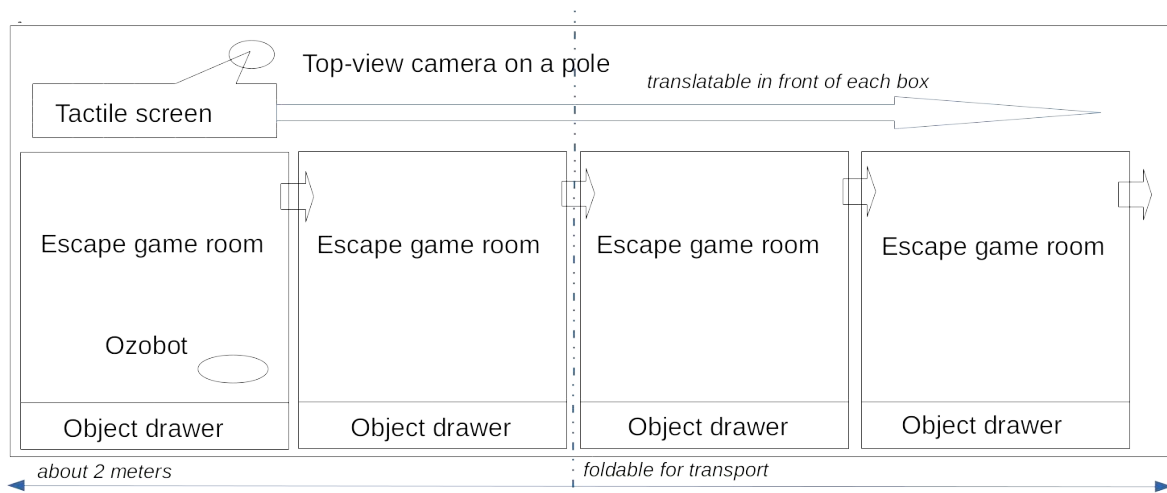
Top-view camera on a pole

Tactile screen

translatable in front of each box

Escape game room

Ozobot

Object drawer

Escape game room

Object drawer

Escape game room

Object drawer

Escape game room

Object drawer

about 2 meters

foldable for transport